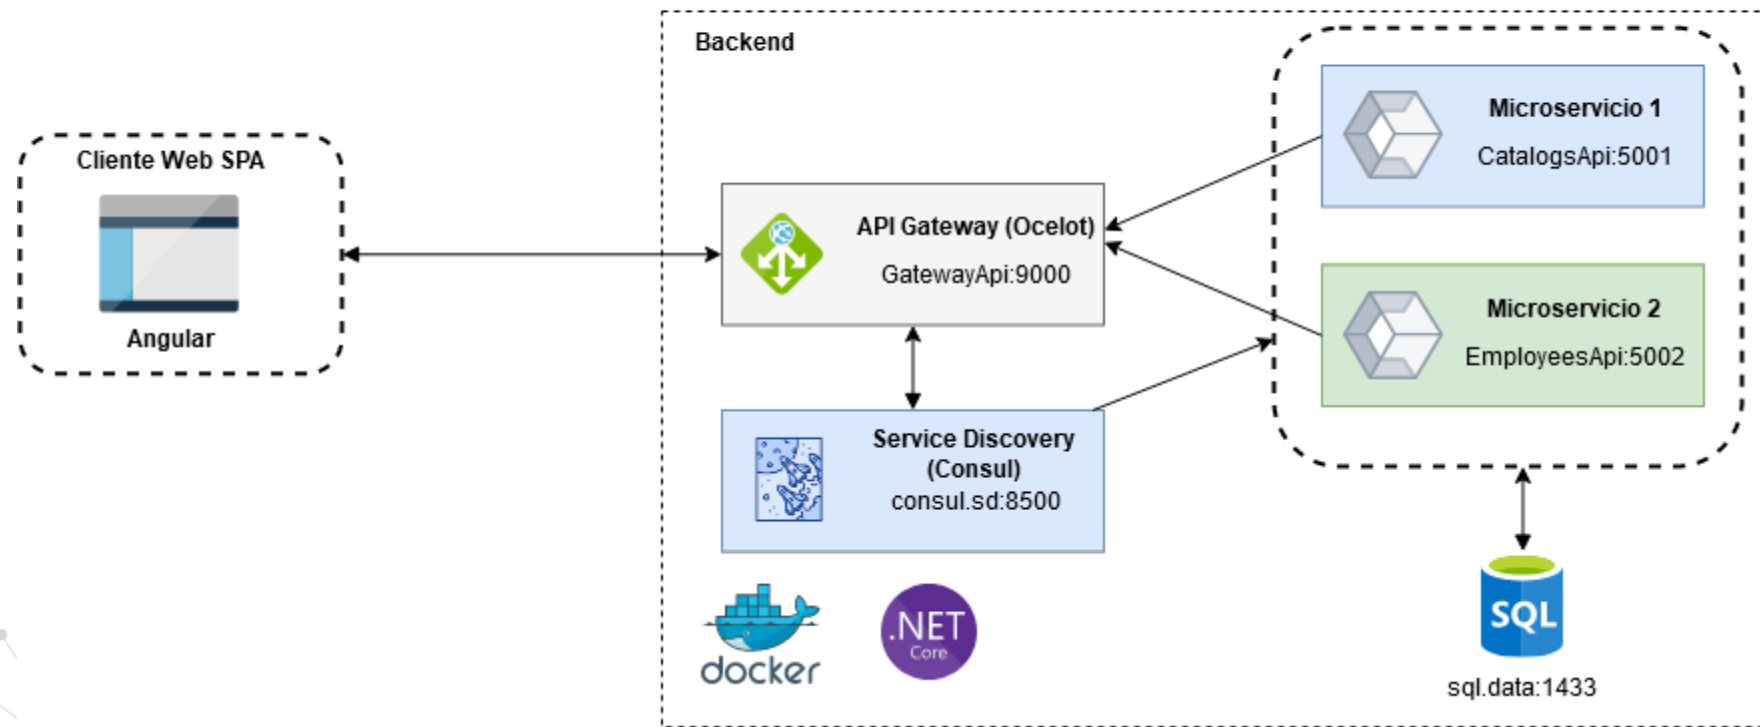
Cliente Web SPA

Angular

Backend

API Gateway (Ocelot)

GatewayApi:9000

Service Discovery (Consul)

consul.sd:8500

Microservicio 1

CatalogsApi:5001

Microservicio 2

EmployeesApi:5002

SQL

sql.data:1433

docker

.NET Core